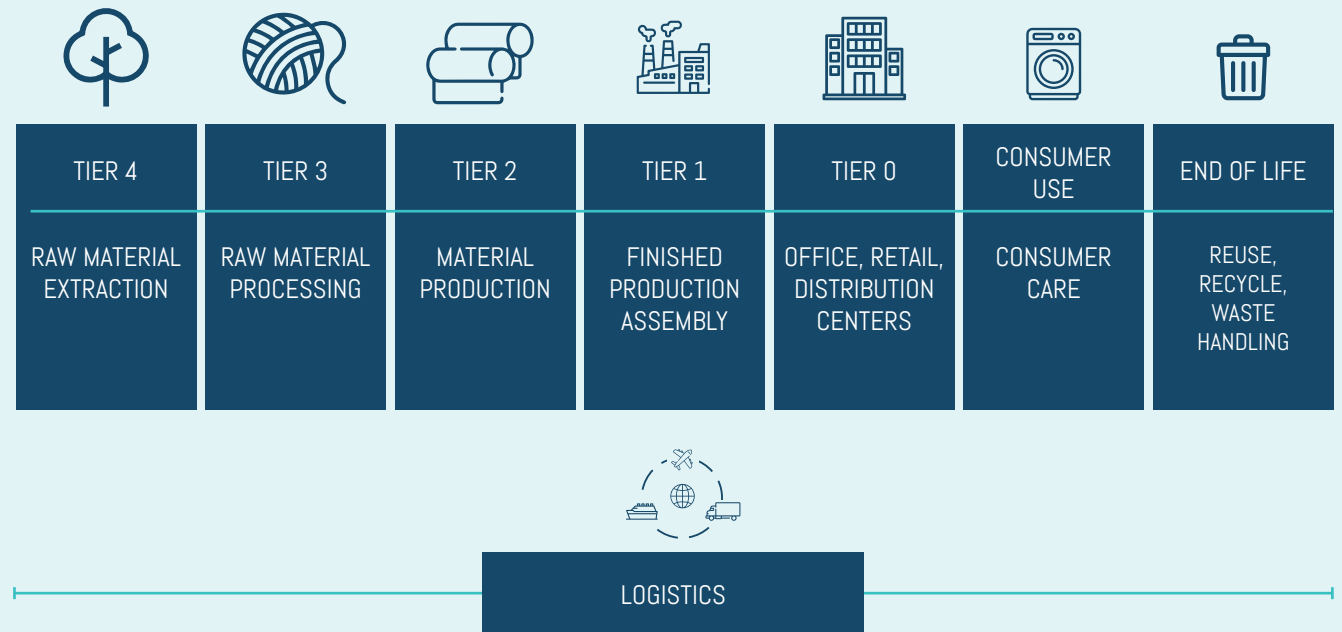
TIER 4

RAW MATERIAL EXTRACTION

TIER 3

RAW MATERIAL PROCESSING

TIER 2

MATERIAL PRODUCTION

TIER 1

FINISHED PRODUCTION ASSEMBLY

TIER 0

OFFICE, RETAIL, DISTRIBUTION CENTERS

CONSUMER USE

CONSUMER CARE

END OF LIFE

REUSE, RECYCLE, WASTE HANDLING

LOGISTICS